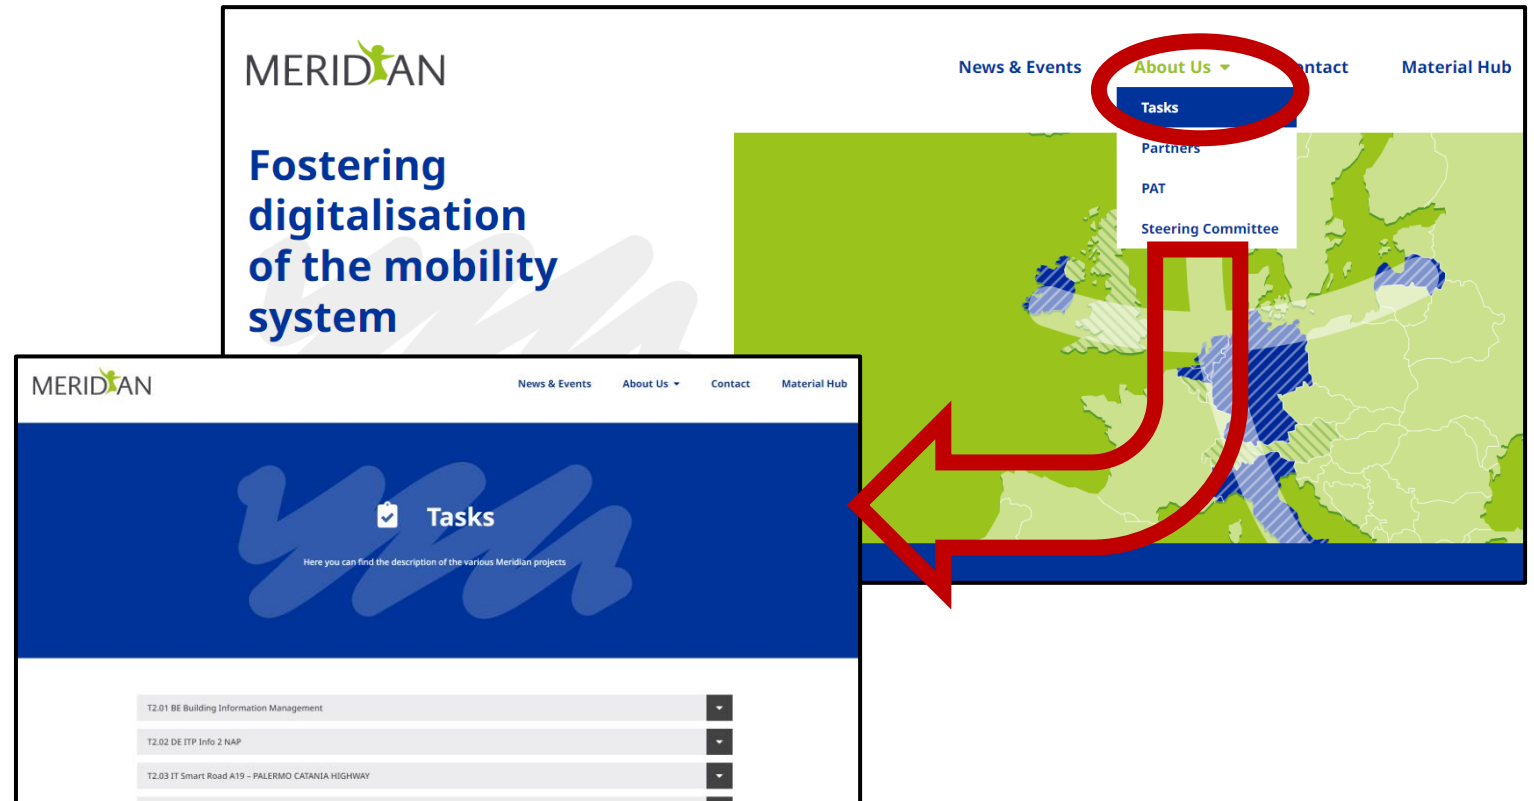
MERIDIAN

News & Events About Us ntact Material Hub

Tasks
Partners
PAT
Steering Committee

Fostering digitalisation of the mobility system

MERIDIAN

News & Events About Us Contact Material Hub

Tasks

Here you can find the description of the various Meridian projects

T2.01 BE Building Information Management

T2.02 DE ITP Info 2 NAP

T2.03 IT Smart Road A19 – PALERMO CATANIA HIGHWAY